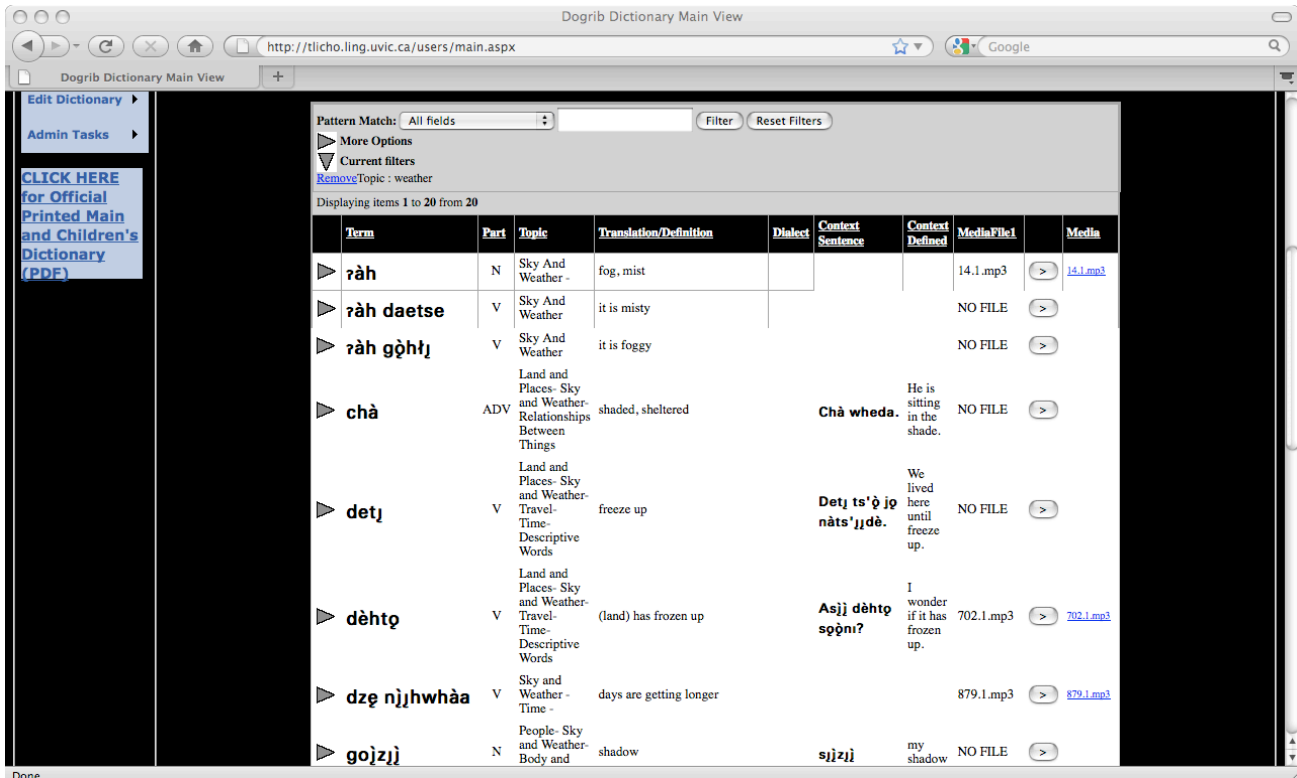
Dogrib Dictionary Main View

http://tlicho.ling.uvic.ca/users/main.aspx

Google

Dogrib Dictionary Main View

Edit Dictionary

Admin Tasks

CLICK HERE for Official Printed Main and Children's Dictionary (PDF)

Pattern Match: All fields Filter Reset Filters

More Options

Current filters

RemoveTopic : weather

Displaying items 1 to 20 from 20

| | Term | Part | Topic | Translation/Definition | Dialect | Context Sentence | Context Defined | MediaFile1 | | Media |
|---|---|---|---|---|---|---|---|---|---|---|
| | ʔàh | N | Sky And Weather - | fog, mist | | | | 14.1.mp3 | > | 14.1.mp3 |
| | ʔàh daetse | V | Sky And Weather | it is misty | | | | NO FILE | > | |
| | ʔàh gòhłį | V | Sky And Weather | it is foggy | | | | NO FILE | > | |
| | chà | ADV | Land and Places- Sky and Weather- Relationships Between Things | shaded, sheltered | | Chà wheda. | He is sitting in the shade. | NO FILE | > | |
| | detį | V | Land and Places- Sky and Weather- Travel- Time- Descriptive Words | freeze up | | Detį ts'ǫ̀ jǫ nàts'įįdè. | We lived here until freeze up. | NO FILE | > | |
| | dèhtǫ | V | Land and Places- Sky and Weather- Travel- Time- Descriptive Words | (land) has frozen up | | Asįį dèhtǫ sǫǫ̀nı? | I wonder if it has frozen up. | 702.1.mp3 | > | 702.1.mp3 |
| | dzę nı̨̀ı̨hwhàa | V | Sky and Weather - Time - | days are getting longer | | | | 879.1.mp3 | > | 879.1.mp3 |
| | goı̨̀zı̨ı̨̀ | N | People- Sky and Weather- Body and | shadow | | sı̨ı̨̀zı̨ı̨̀ | my shadow | NO FILE | > | |

Done